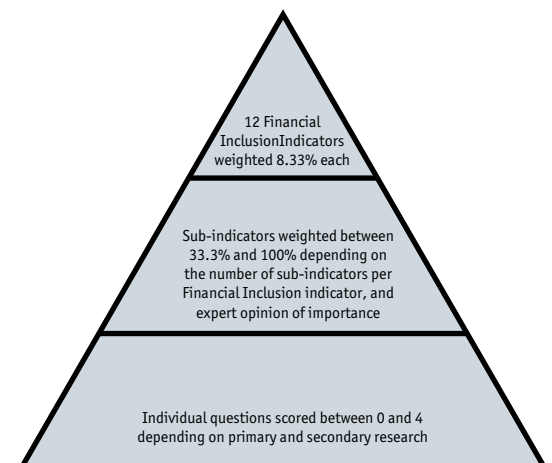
12 Financial InclusionIndicators weighted 8.33% each

Sub-indicators weighted between 33.3% and 100% depending on the number of sub-indicators per Financial Inclusion indicator, and expert opinion of importance

Individual questions scored between 0 and 4 depending on primary and secondary research